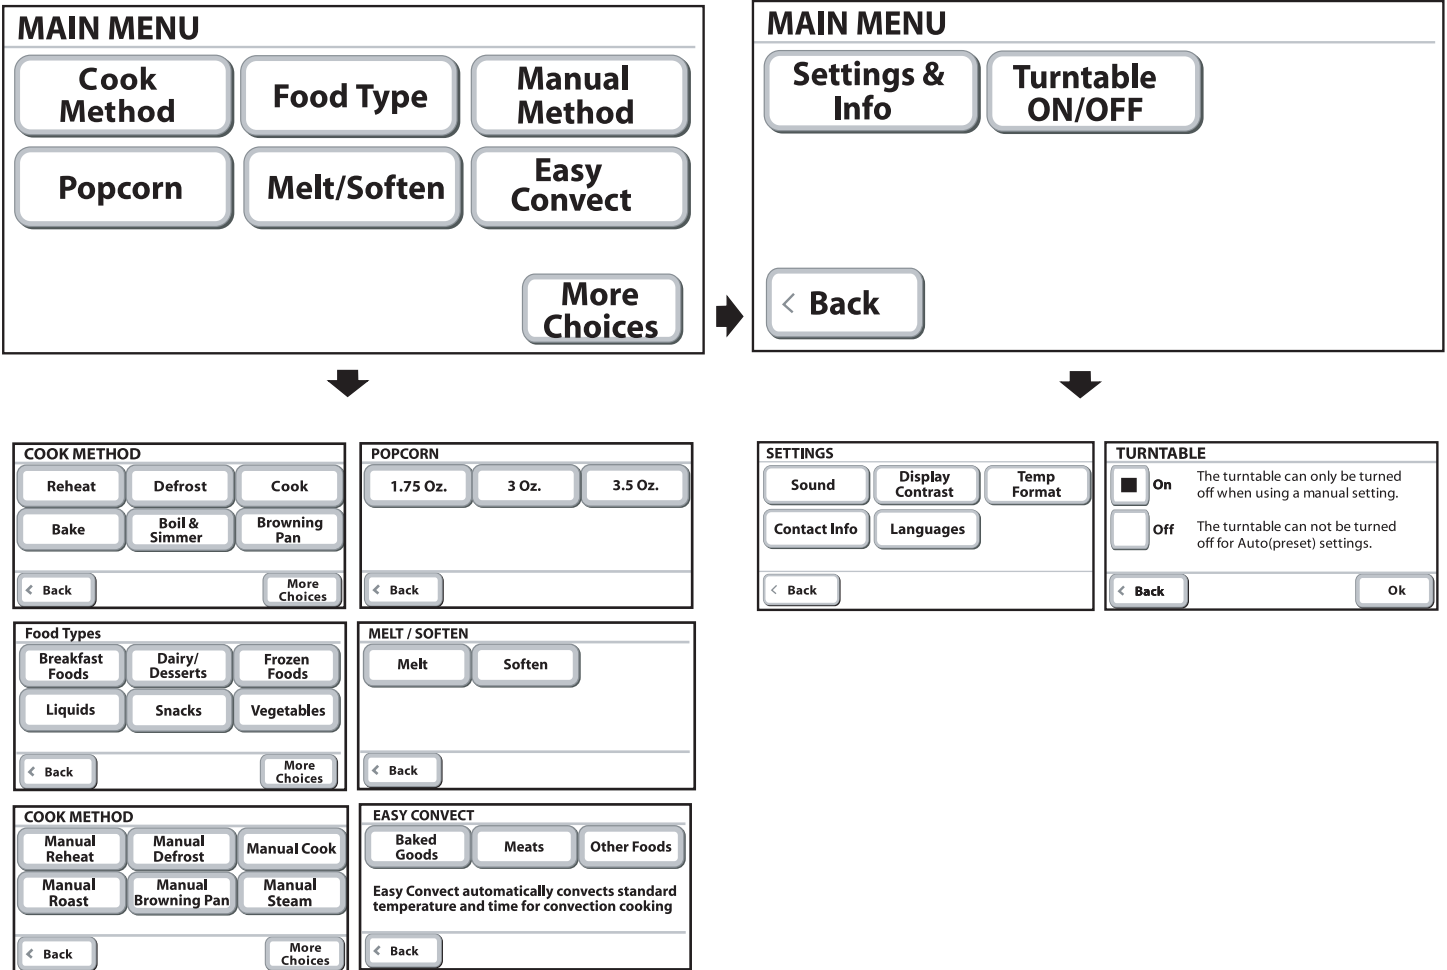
MAIN MENU

Cook Method | Food Type | Manual Method
Popcorn | Melt/Soften | Easy Convect
More Choices

MAIN MENU

Settings & Info | Turntable ON/OFF
Back

COOK METHOD
Reheat | Defrost | Cook
Bake | Boil & Simmer | Browning Pan
Back | More Choices

POPCORN
1.75 Oz. | 3 Oz. | 3.5 Oz.
Back

Food Types
Breakfast Foods | Dairy/ Desserts | Frozen Foods
Liquids | Snacks | Vegetables
Back | More Choices

MELT / SOFTEN
Melt | Soften
Back

COOK METHOD
Manual Reheat | Manual Defrost | Manual Cook
Manual Roast | Manual Browning Pan | Manual Steam
Back | More Choices

EASY CONVECT
Baked Goods | Meats | Other Foods
Easy Convect automatically convects standard temperature and time for convection cooking
Back

SETTINGS
Sound | Display Contrast | Temp Format
Contact Info | Languages
Back

TURNTABLE
On The turntable can only be turned off when using a manual setting.
Off The turntable can not be turned off for Auto(preset) settings.
Back | Ok